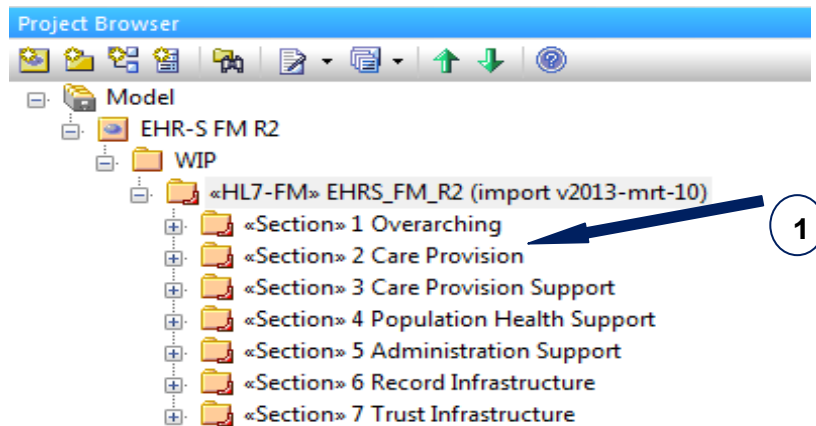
Project Browser

Model

EHR-S FM R2

WIP

«HL7-FM» EHRS_FM_R2 (import v2013-mrt-10)

«Section» 1 Overarching

«Section» 2 Care Provision

«Section» 3 Care Provision Support

«Section» 4 Population Health Support

«Section» 5 Administration Support

«Section» 6 Record Infrastructure

«Section» 7 Trust Infrastructure

1